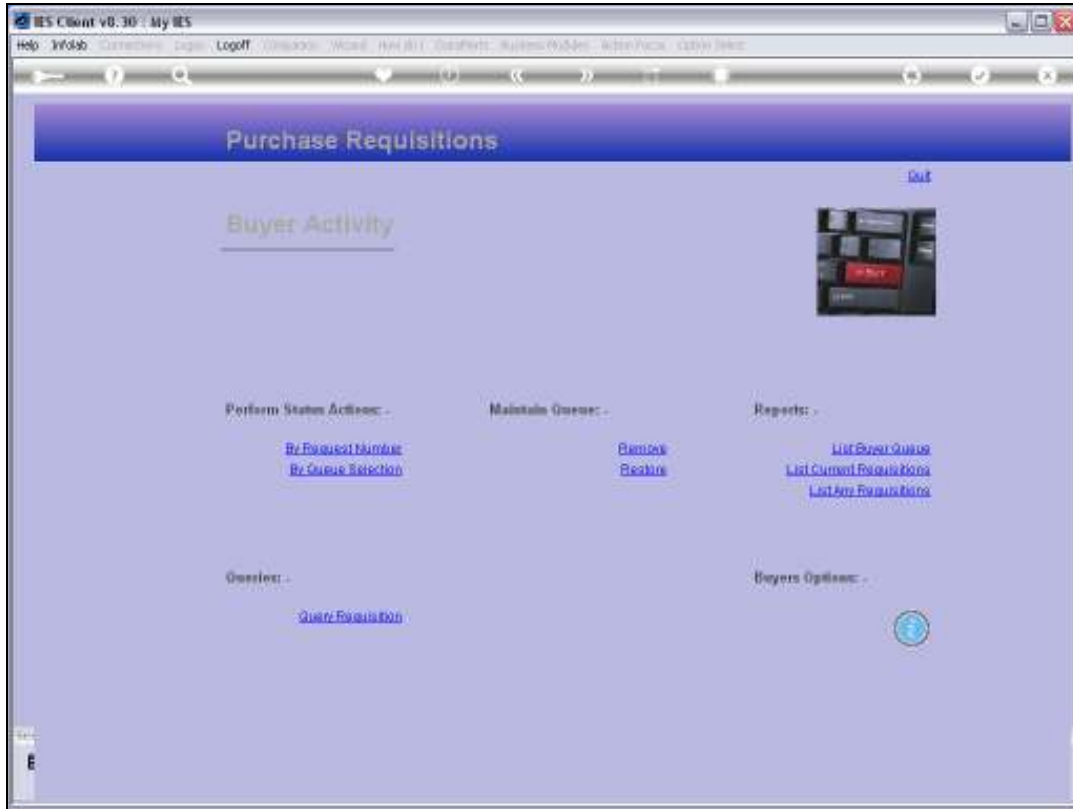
IES Client v8.30 : My IES

Help Infolab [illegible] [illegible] Logoff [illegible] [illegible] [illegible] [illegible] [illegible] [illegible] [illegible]

Purchase Requisitions

Quit

Buyer Activity

Perform Status Actions: -

By Request Number
By Queue Selection

Maintain Queue: -

Remove
Restore

Reports: -

List Buyer Queue
List Current Requisitions
List Any Requisitions

Queries: -

Query Requisition

Buyers Options: -